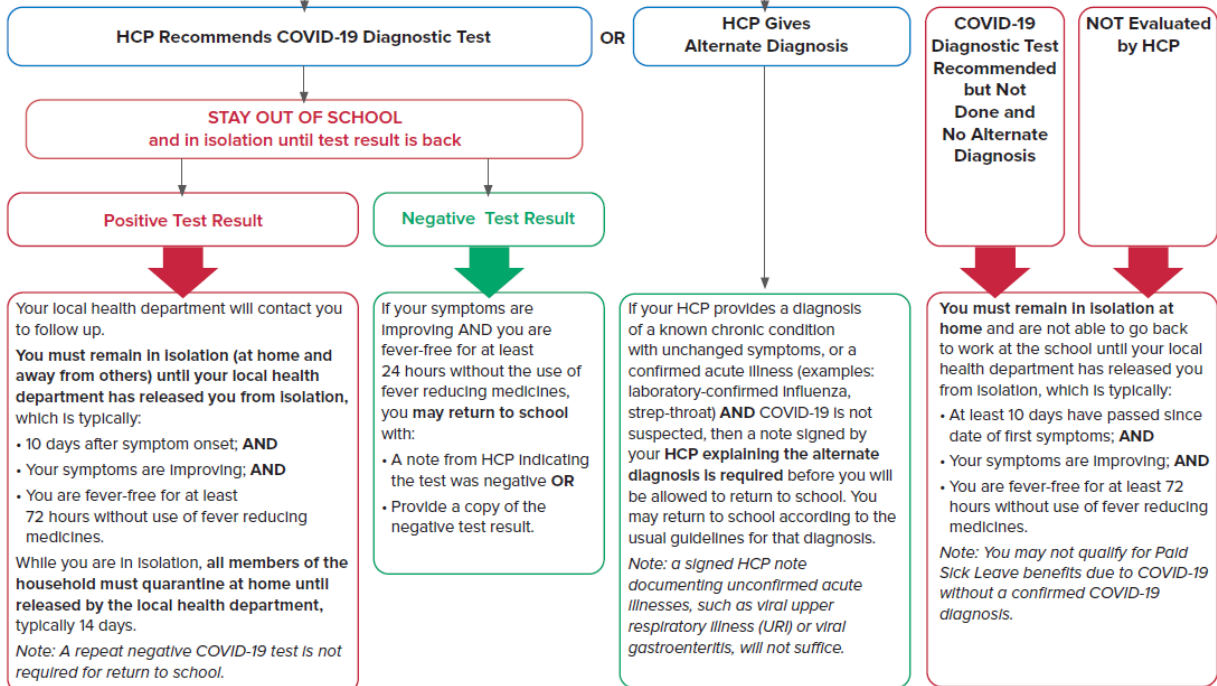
HCP Recommends COVID-19 Diagnostic Test

OR

HCP Gives Alternate Diagnosis

COVID-19 Diagnostic Test Recommended but Not Done and No Alternate Diagnosis

NOT Evaluated by HCP

STAY OUT OF SCHOOL
and in isolation until test result is back

Positive Test Result

Negative Test Result

Your local health department will contact you to follow up.

You must remain in isolation (at home and away from others) until your local health department has released you from isolation, which is typically:

• 10 days after symptom onset; AND
• Your symptoms are improving; AND
• You are fever-free for at least 72 hours without use of fever reducing medicines.

While you are in isolation, all members of the household must quarantine at home until released by the local health department, typically 14 days.

Note: A repeat negative COVID-19 test is not required for return to school.

If your symptoms are improving AND you are fever-free for at least 24 hours without the use of fever reducing medicines, you may return to school with:

• A note from HCP indicating the test was negative OR
• Provide a copy of the negative test result.

If your HCP provides a diagnosis of a known chronic condition with unchanged symptoms, or a confirmed acute illness (examples: laboratory-confirmed influenza, strep-throat) AND COVID-19 is not suspected, then a note signed by your HCP explaining the alternate diagnosis is required before you will be allowed to return to school. You may return to school according to the usual guidelines for that diagnosis.

Note: a signed HCP note documenting unconfirmed acute illnesses, such as viral upper respiratory illness (URI) or viral gastroenteritis, will not suffice.

You must remain in isolation at home and are not able to go back to work at the school until your local health department has released you from isolation, which is typically:

• At least 10 days have passed since date of first symptoms; AND
• Your symptoms are improving; AND
• You are fever-free for at least 72 hours without use of fever reducing medicines.

Note: You may not qualify for Paid Sick Leave benefits due to COVID-19 without a confirmed COVID-19 diagnosis.